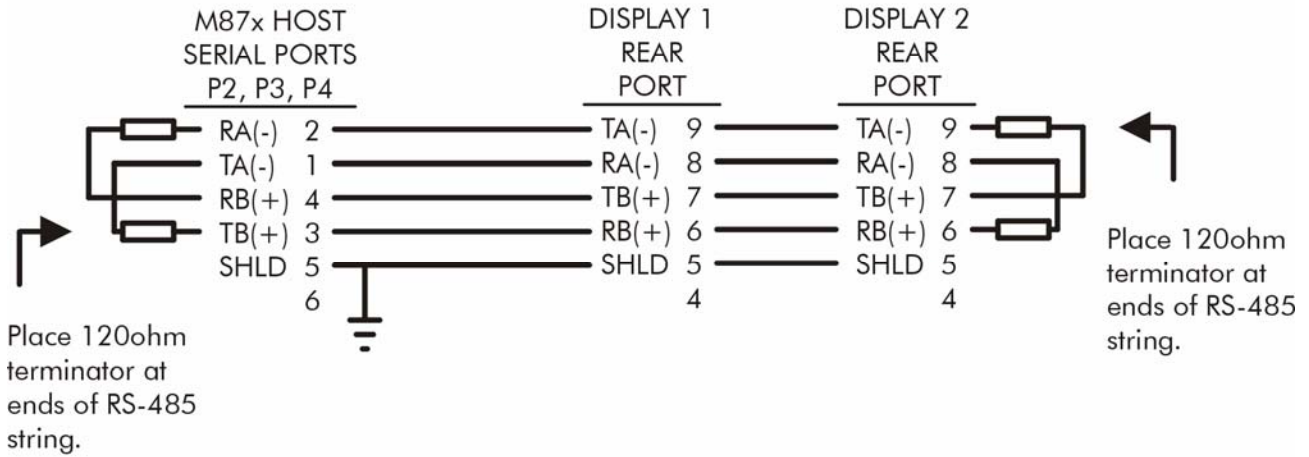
M87x HOST
SERIAL PORTS
P2, P3, P4

DISPLAY 1
REAR
PORT

DISPLAY 2
REAR
PORT

RA(-) 2
TA(-) 1
RB(+) 4
TB(+) 3
SHLD 5
6

TA(-) 9
RA(-) 8
TB(+) 7
RB(+) 6
SHLD 5
4

TA(-) 9
RA(-) 8
TB(+) 7
RB(+) 6
SHLD 5
4

Place 120ohm terminator at ends of RS-485 string.

Place 120ohm terminator at ends of RS-485 string.